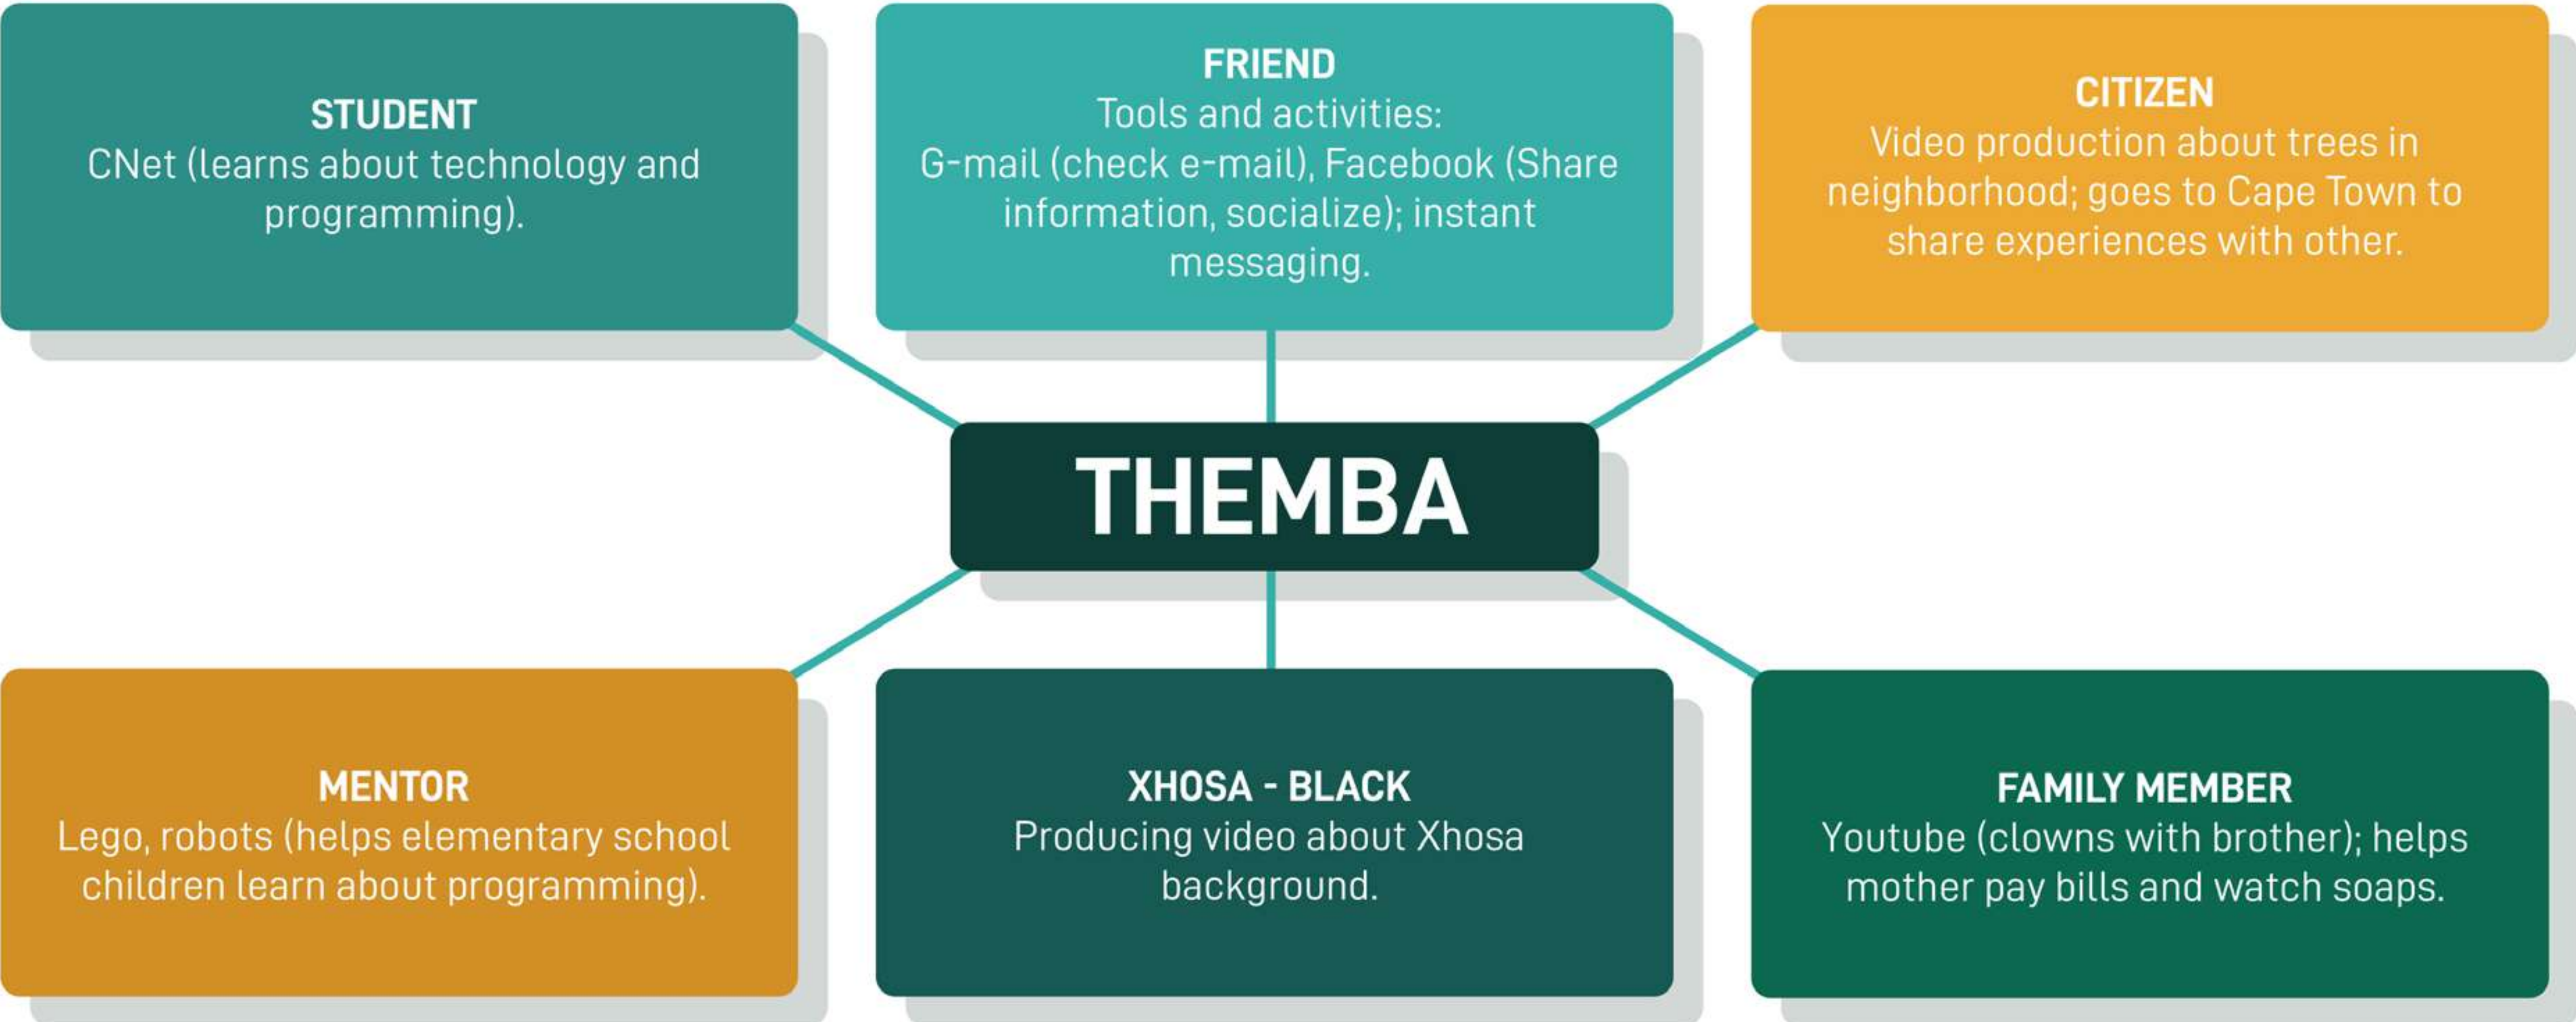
STUDENT
CNet (learns about technology and programming).

FRIEND
Tools and activities:
G-mail (check e-mail), Facebook (Share information, socialize); instant messaging.

CITIZEN
Video production about trees in neighborhood; goes to Cape Town to share experiences with other.

THEMBA

MENTOR
Lego, robots (helps elementary school children learn about programming).

XHOSA - BLACK
Producing video about Xhosa background.

FAMILY MEMBER
Youtube (clowns with brother); helps mother pay bills and watch soaps.